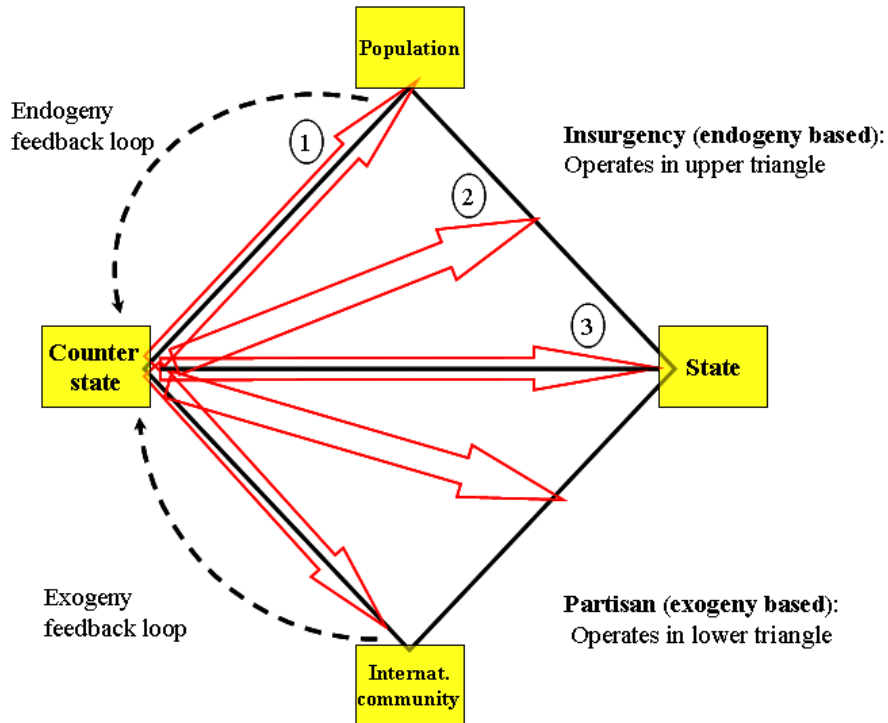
Population

Endogeny feedback loop

1

Insurgency (endogeny based): Operates in upper triangle

2

3

Counter state

State

Exogeny feedback loop

Partisan (exogeny based): Operates in lower triangle

Internat. community